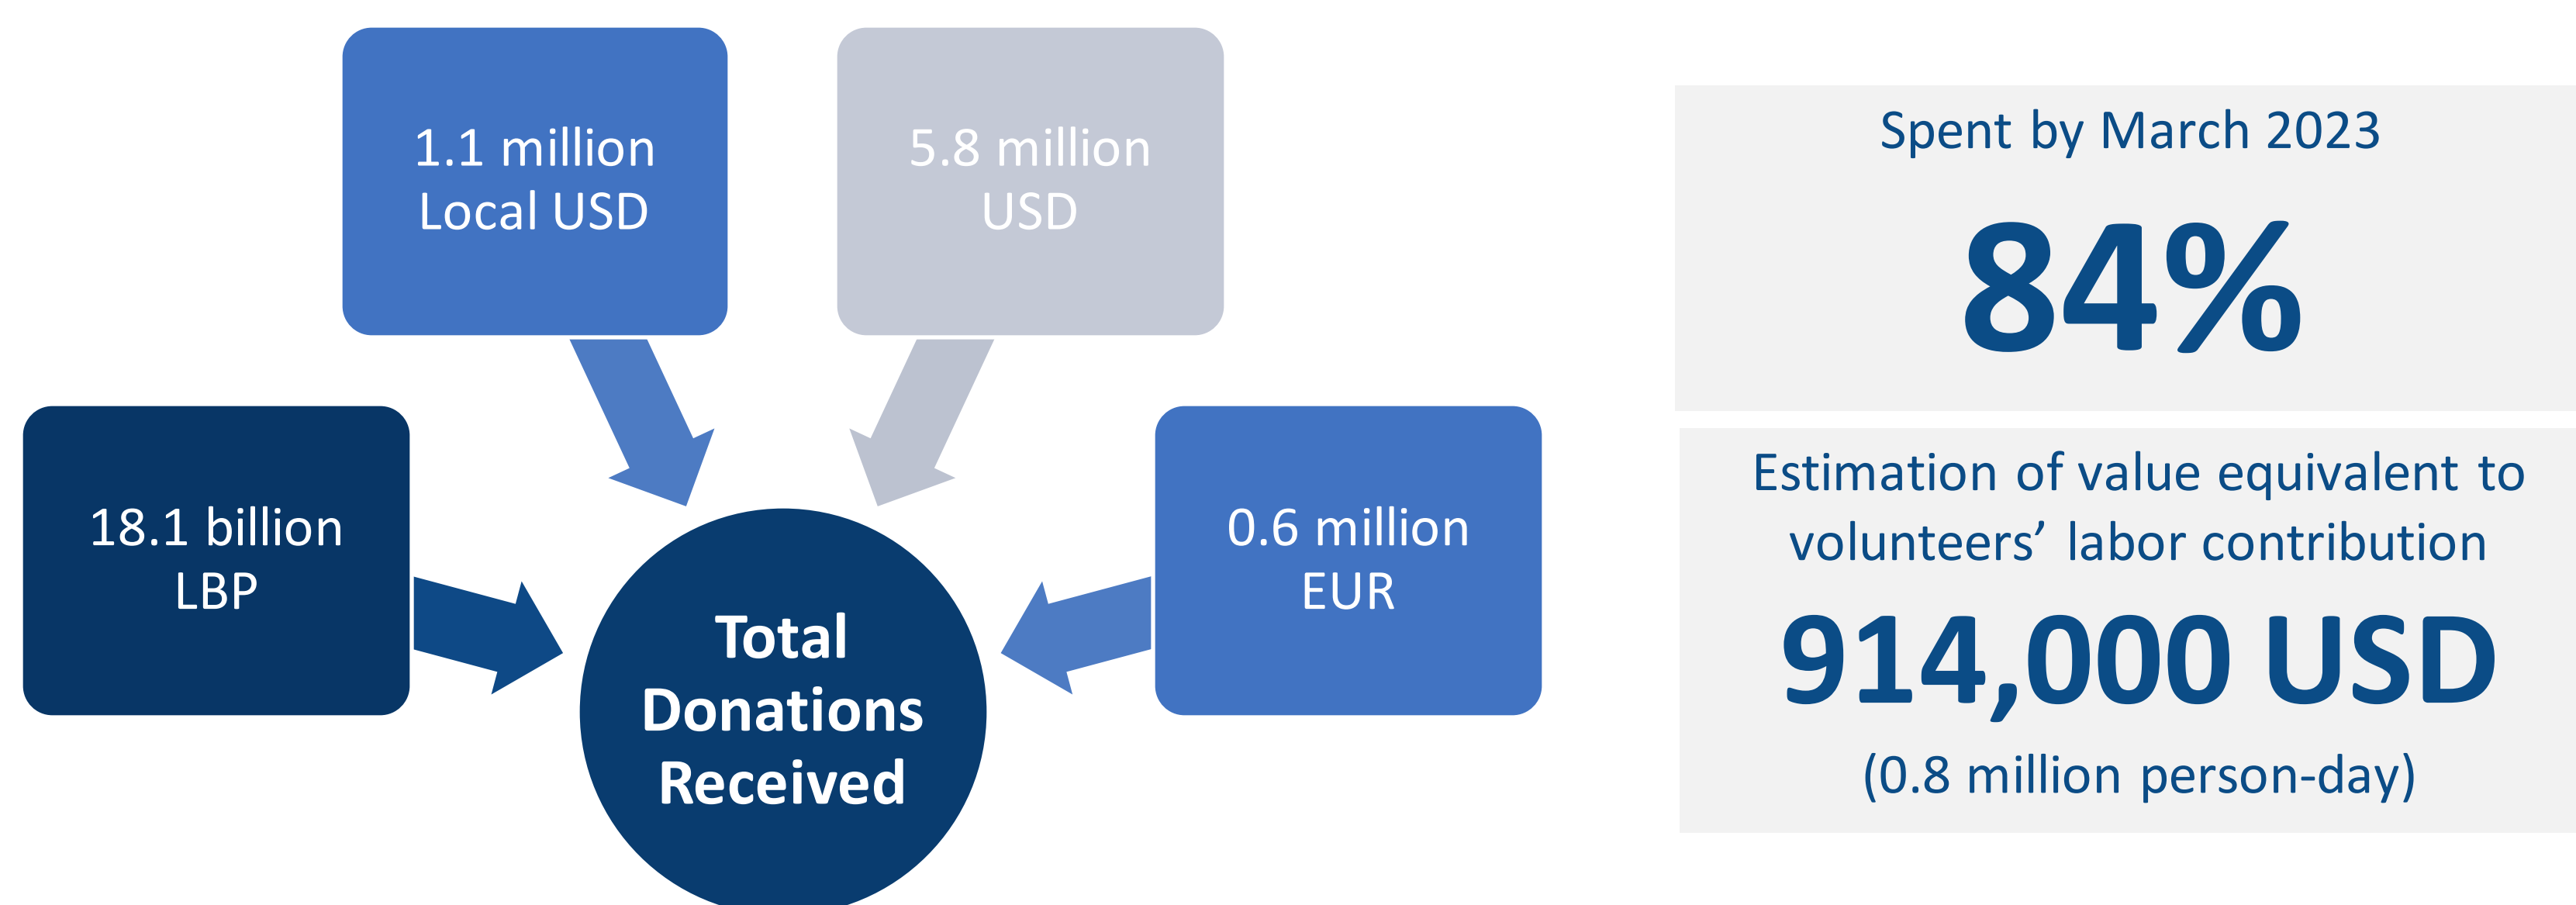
1.1 million
Local USD

5.8 million
USD

18.1 billion
LBP

0.6 million
EUR

Total
Donations
Received

Spent by March 2023

84%

Estimation of value equivalent to volunteers’ labor contribution

914,000 USD

(0.8 million person-day)